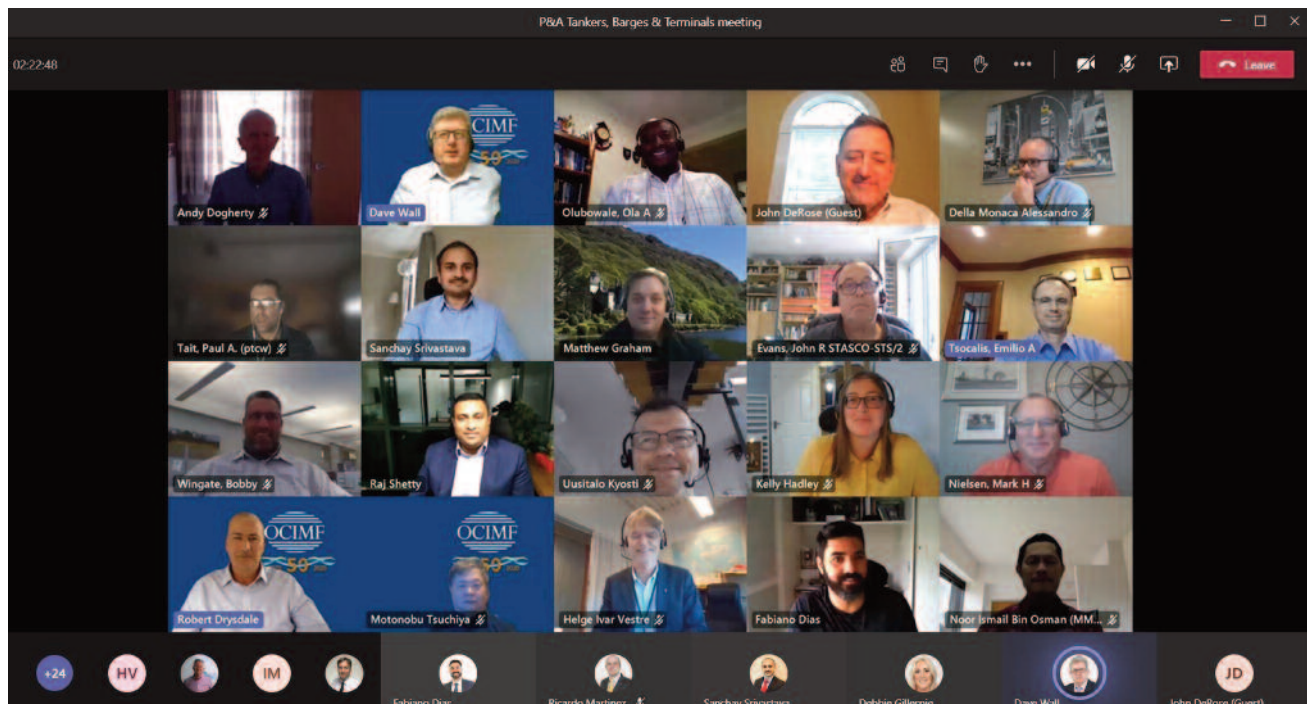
P&A Tankers, Barges & Terminals meeting

02:22:48

Leave

OCIMF 50

Andy Dogherty

Dave Wall

Olubowale, Ola A

John DeRose (Guest)

Della Monaca Alessandro

Tait, Paul A. (ptcw)

Sanchay Srivastava

Matthew Graham

Evans, John R STASCO-STS/2

Tsocalis, Emilio A

Wingate, Bobby

Raj Shetty

Uusitalo Kyosti

Kelly Hadley

Nielsen, Mark H

OCIMF 50

OCIMF 50

Robert Drysdale

Motonobu Tsuchiya

Helge Ivar Vestre

Fabiano Dias

Noor Ismail Bin Osman (MM...

+24

HV

IM

JD

Fabiano Dias

Ricardo Martinez

Sanchay Srivastava

Debbie Gillespie

Dave Wall

John DeRose (Guest)